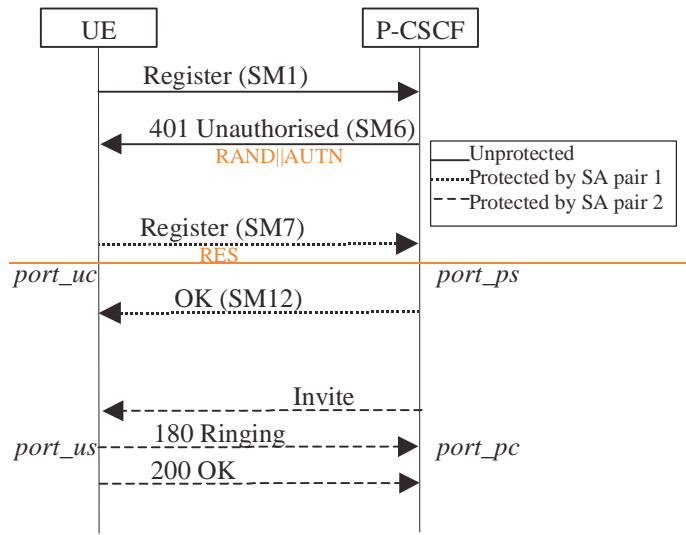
UE

P-CSCF

Register (SM1)

401 Unauthorised (SM6)

RAND||AUTN

Unprotected

Protected by SA pair 1

Protected by SA pair 2

Register (SM7)

RES

port_uc

port_ps

OK (SM12)

Invite

port_us

180 Ringing

port_pc

200 OK